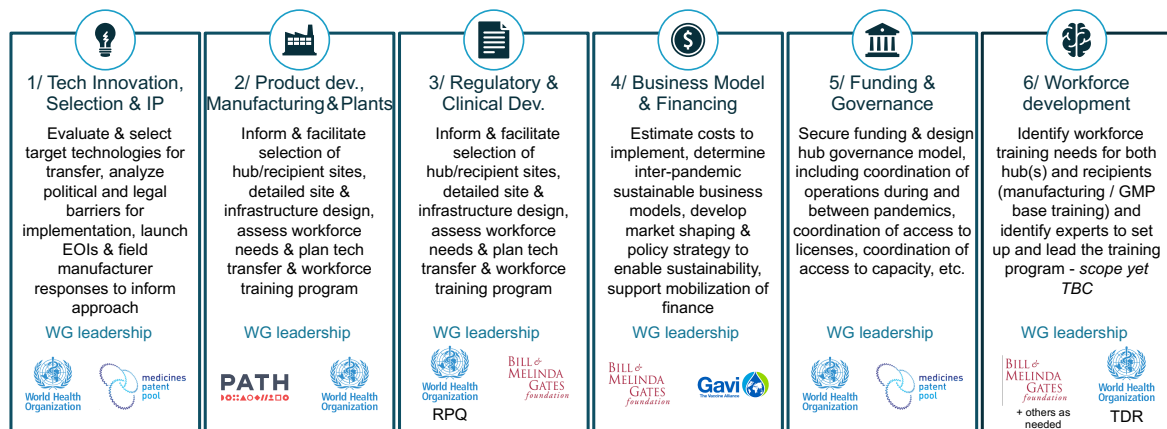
1/ Tech Innovation, Selection & IP

Evaluate & select target technologies for transfer, analyze political and legal barriers for implementation, launch EOIs & field manufacturer responses to inform approach

WG leadership

World Health Organization

medicines patent pool

2/ Product dev., Manufacturing&Plants

Inform & facilitate selection of hub/recipient sites, detailed site & infrastructure design, assess workforce needs & plan tech transfer & workforce training program

WG leadership

PATH

World Health Organization

3/ Regulatory & Clinical Dev.

Inform & facilitate selection of hub/recipient sites, detailed site & infrastructure design, assess workforce needs & plan tech transfer & workforce training program

WG leadership

World Health Organization

RPQ

BILL & MELINDA GATES foundation

4/ Business Model & Financing

Estimate costs to implement, determine inter-pandemic sustainable business models, develop market shaping & policy strategy to enable sustainability, support mobilization of finance

WG leadership

BILL & MELINDA GATES foundation

Gavi The Vaccine Alliance

5/ Funding & Governance

Secure funding & design hub governance model, including coordination of operations during and between pandemics, coordination of access to licenses, coordination of access to capacity, etc.

WG leadership

World Health Organization

medicines patent pool

6/ Workforce development

Identify workforce training needs for both hub(s) and recipients (manufacturing / GMP base training) and identify experts to set up and lead the training program - *scope yet TBC*

WG leadership

BILL & MELINDA GATES foundation

+ others as needed

World Health Organization

TDR